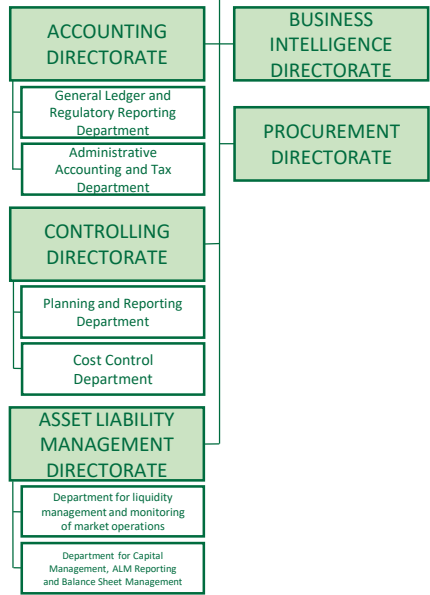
ACCOUNTING DIRECTORATE

General Ledger and Regulatory Reporting Department

Administrative Accounting and Tax Department

CONTROLLING DIRECTORATE

Planning and Reporting Department

Cost Control Department

ASSET LIABILITY MANAGEMENT DIRECTORATE

Department for liquidity management and monitoring of market operations

Department for Capital Management, ALM Reporting and Balance Sheet Management

BUSINESS INTELLIGENCE DIRECTORATE

PROCUREMENT DIRECTORATE